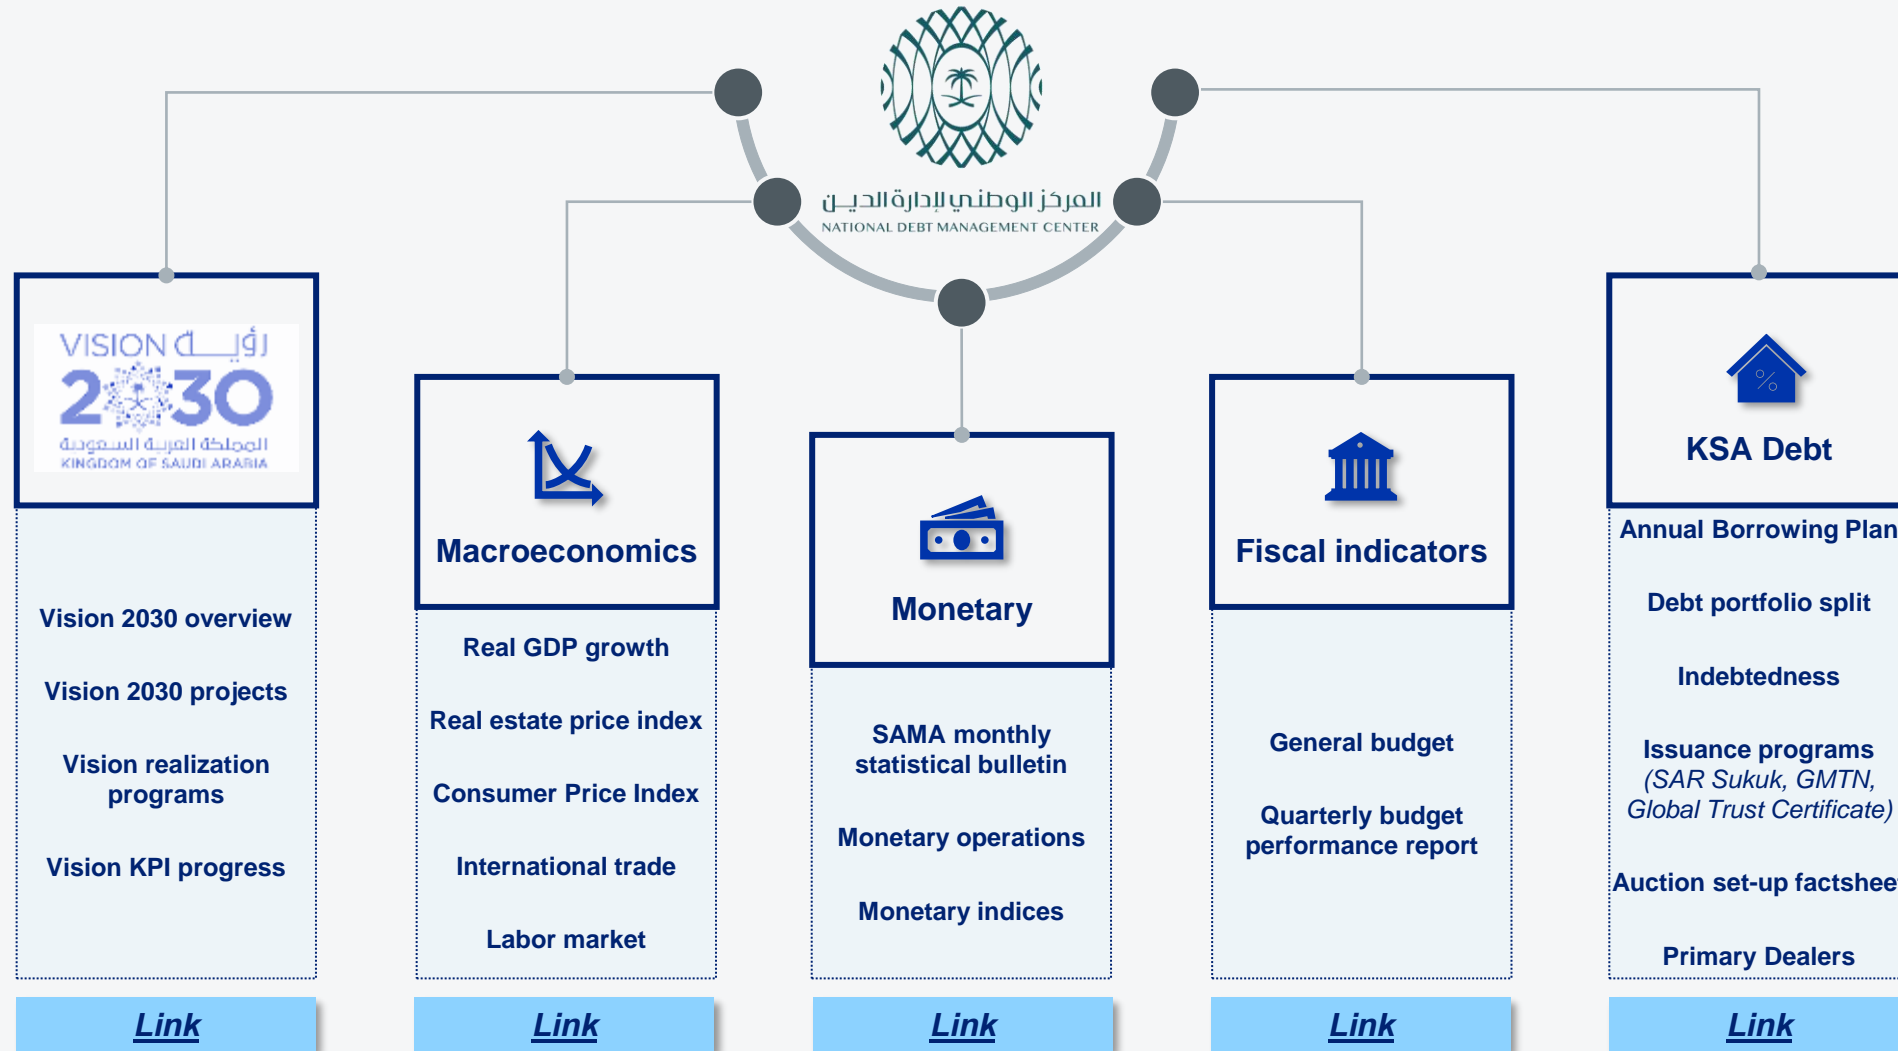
المركز الوطني لإدارة الدين
NATIONAL DEBT MANAGEMENT CENTER

VISION رؤية 2030
المملكة العربية السعودية
KINGDOM OF SAUDI ARABIA

Vision 2030 overview

Vision 2030 projects

Vision realization programs

Vision KPI progress

Link

Macroeconomics

Real GDP growth

Real estate price index

Consumer Price Index

International trade

Labor market

Link

Monetary

SAMA monthly statistical bulletin

Monetary operations

Monetary indices

Link

Fiscal indicators

General budget

Quarterly budget performance report

Link

KSA Debt

Annual Borrowing Plan

Debt portfolio split

Indebtedness

Issuance programs
(SAR Sukuk, GMTN, Global Trust Certificate)

Auction set-up factshee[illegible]

Primary Dealers

Link